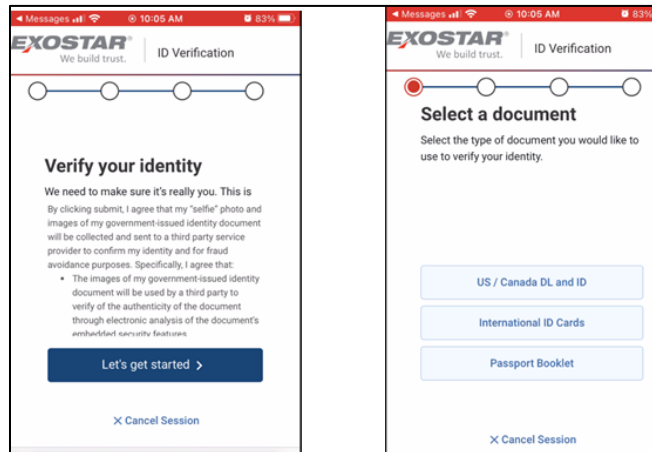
◂ Messages 10:05 AM 83%

EXOSTAR® We build trust. | ID Verification

Verify your identity

We need to make sure it's really you. This is

By clicking submit, I agree that my "selfie" photo and images of my government-issued identity document will be collected and sent to a third party service provider to confirm my identity and for fraud avoidance purposes. Specifically, I agree that:

- The images of my government-issued identity document will be used by a third party to verify of the authenticity of the document through electronic analysis of the document's embedded security features

Let's get started ›

✕ Cancel Session

◂ Messages 10:05 AM 83%

EXOSTAR® We build trust. | ID Verification

Select a document

Select the type of document you would like to use to verify your identity.

US / Canada DL and ID

International ID Cards

Passport Booklet

✕ Cancel Session